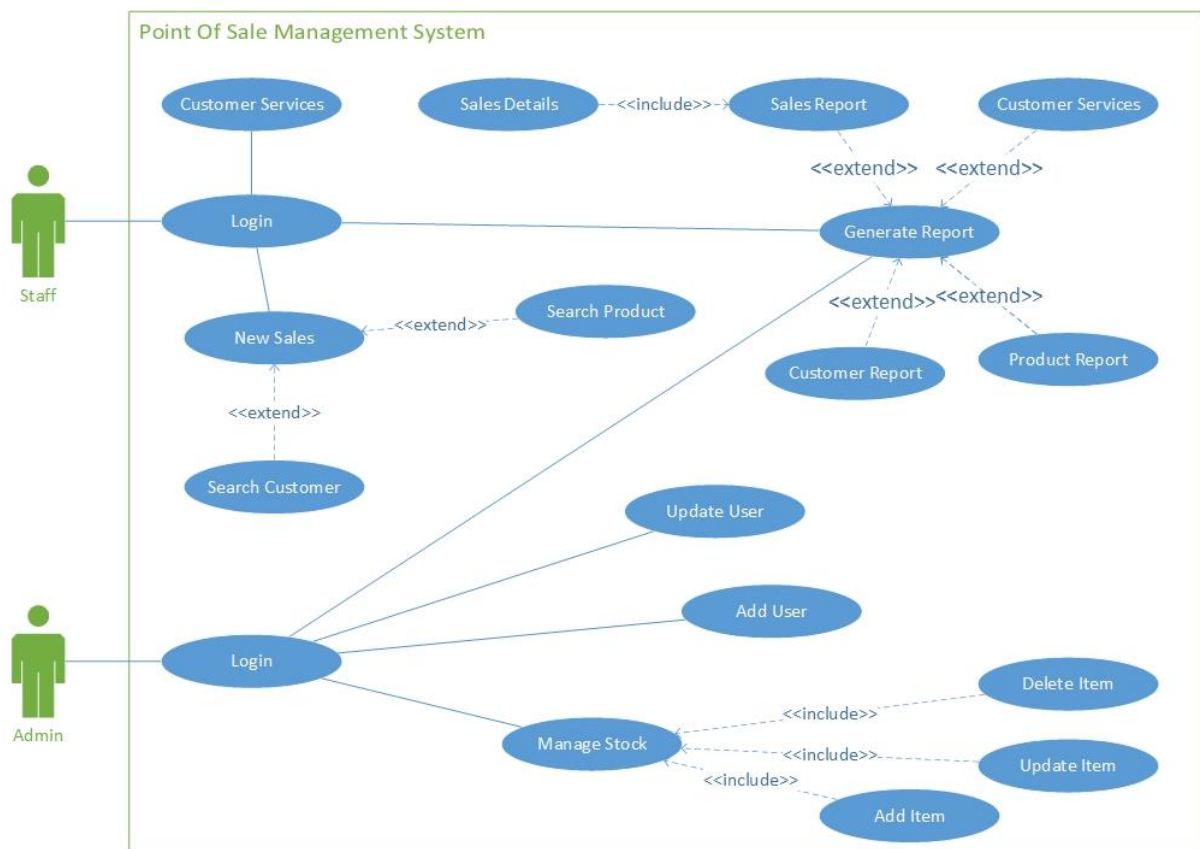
Point Of Sale Management System

Customer Services

Sales Details

<<include>>

Sales Report

Customer Services

<<extend>>

<<extend>>

Staff

Login

Generate Report

<<extend>>

<<extend>>

New Sales

<<extend>>

Search Product

Customer Report

Product Report

<<extend>>

Search Customer

Update User

Add User

Admin

Login

Delete Item

<<include>>

Manage Stock

<<include>>

Update Item

<<include>>

Add Item